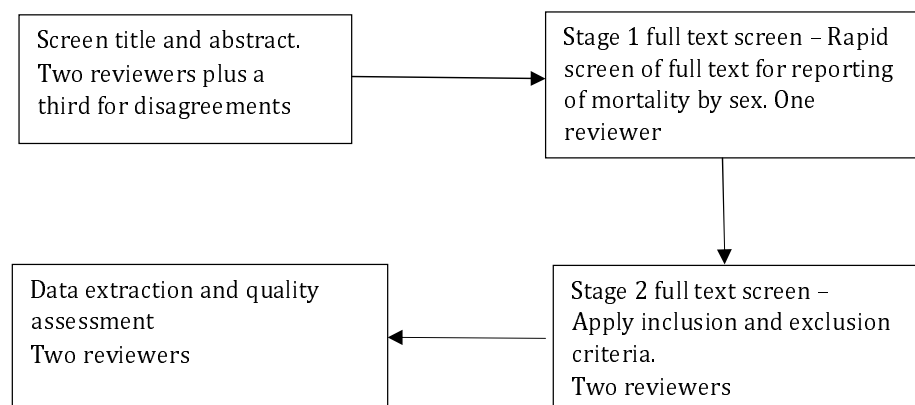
Screen title and abstract. Two reviewers plus a third for disagreements

Stage 1 full text screen – Rapid screen of full text for reporting of mortality by sex. One reviewer

Stage 2 full text screen – Apply inclusion and exclusion criteria.
Two reviewers

Data extraction and quality assessment
Two reviewers